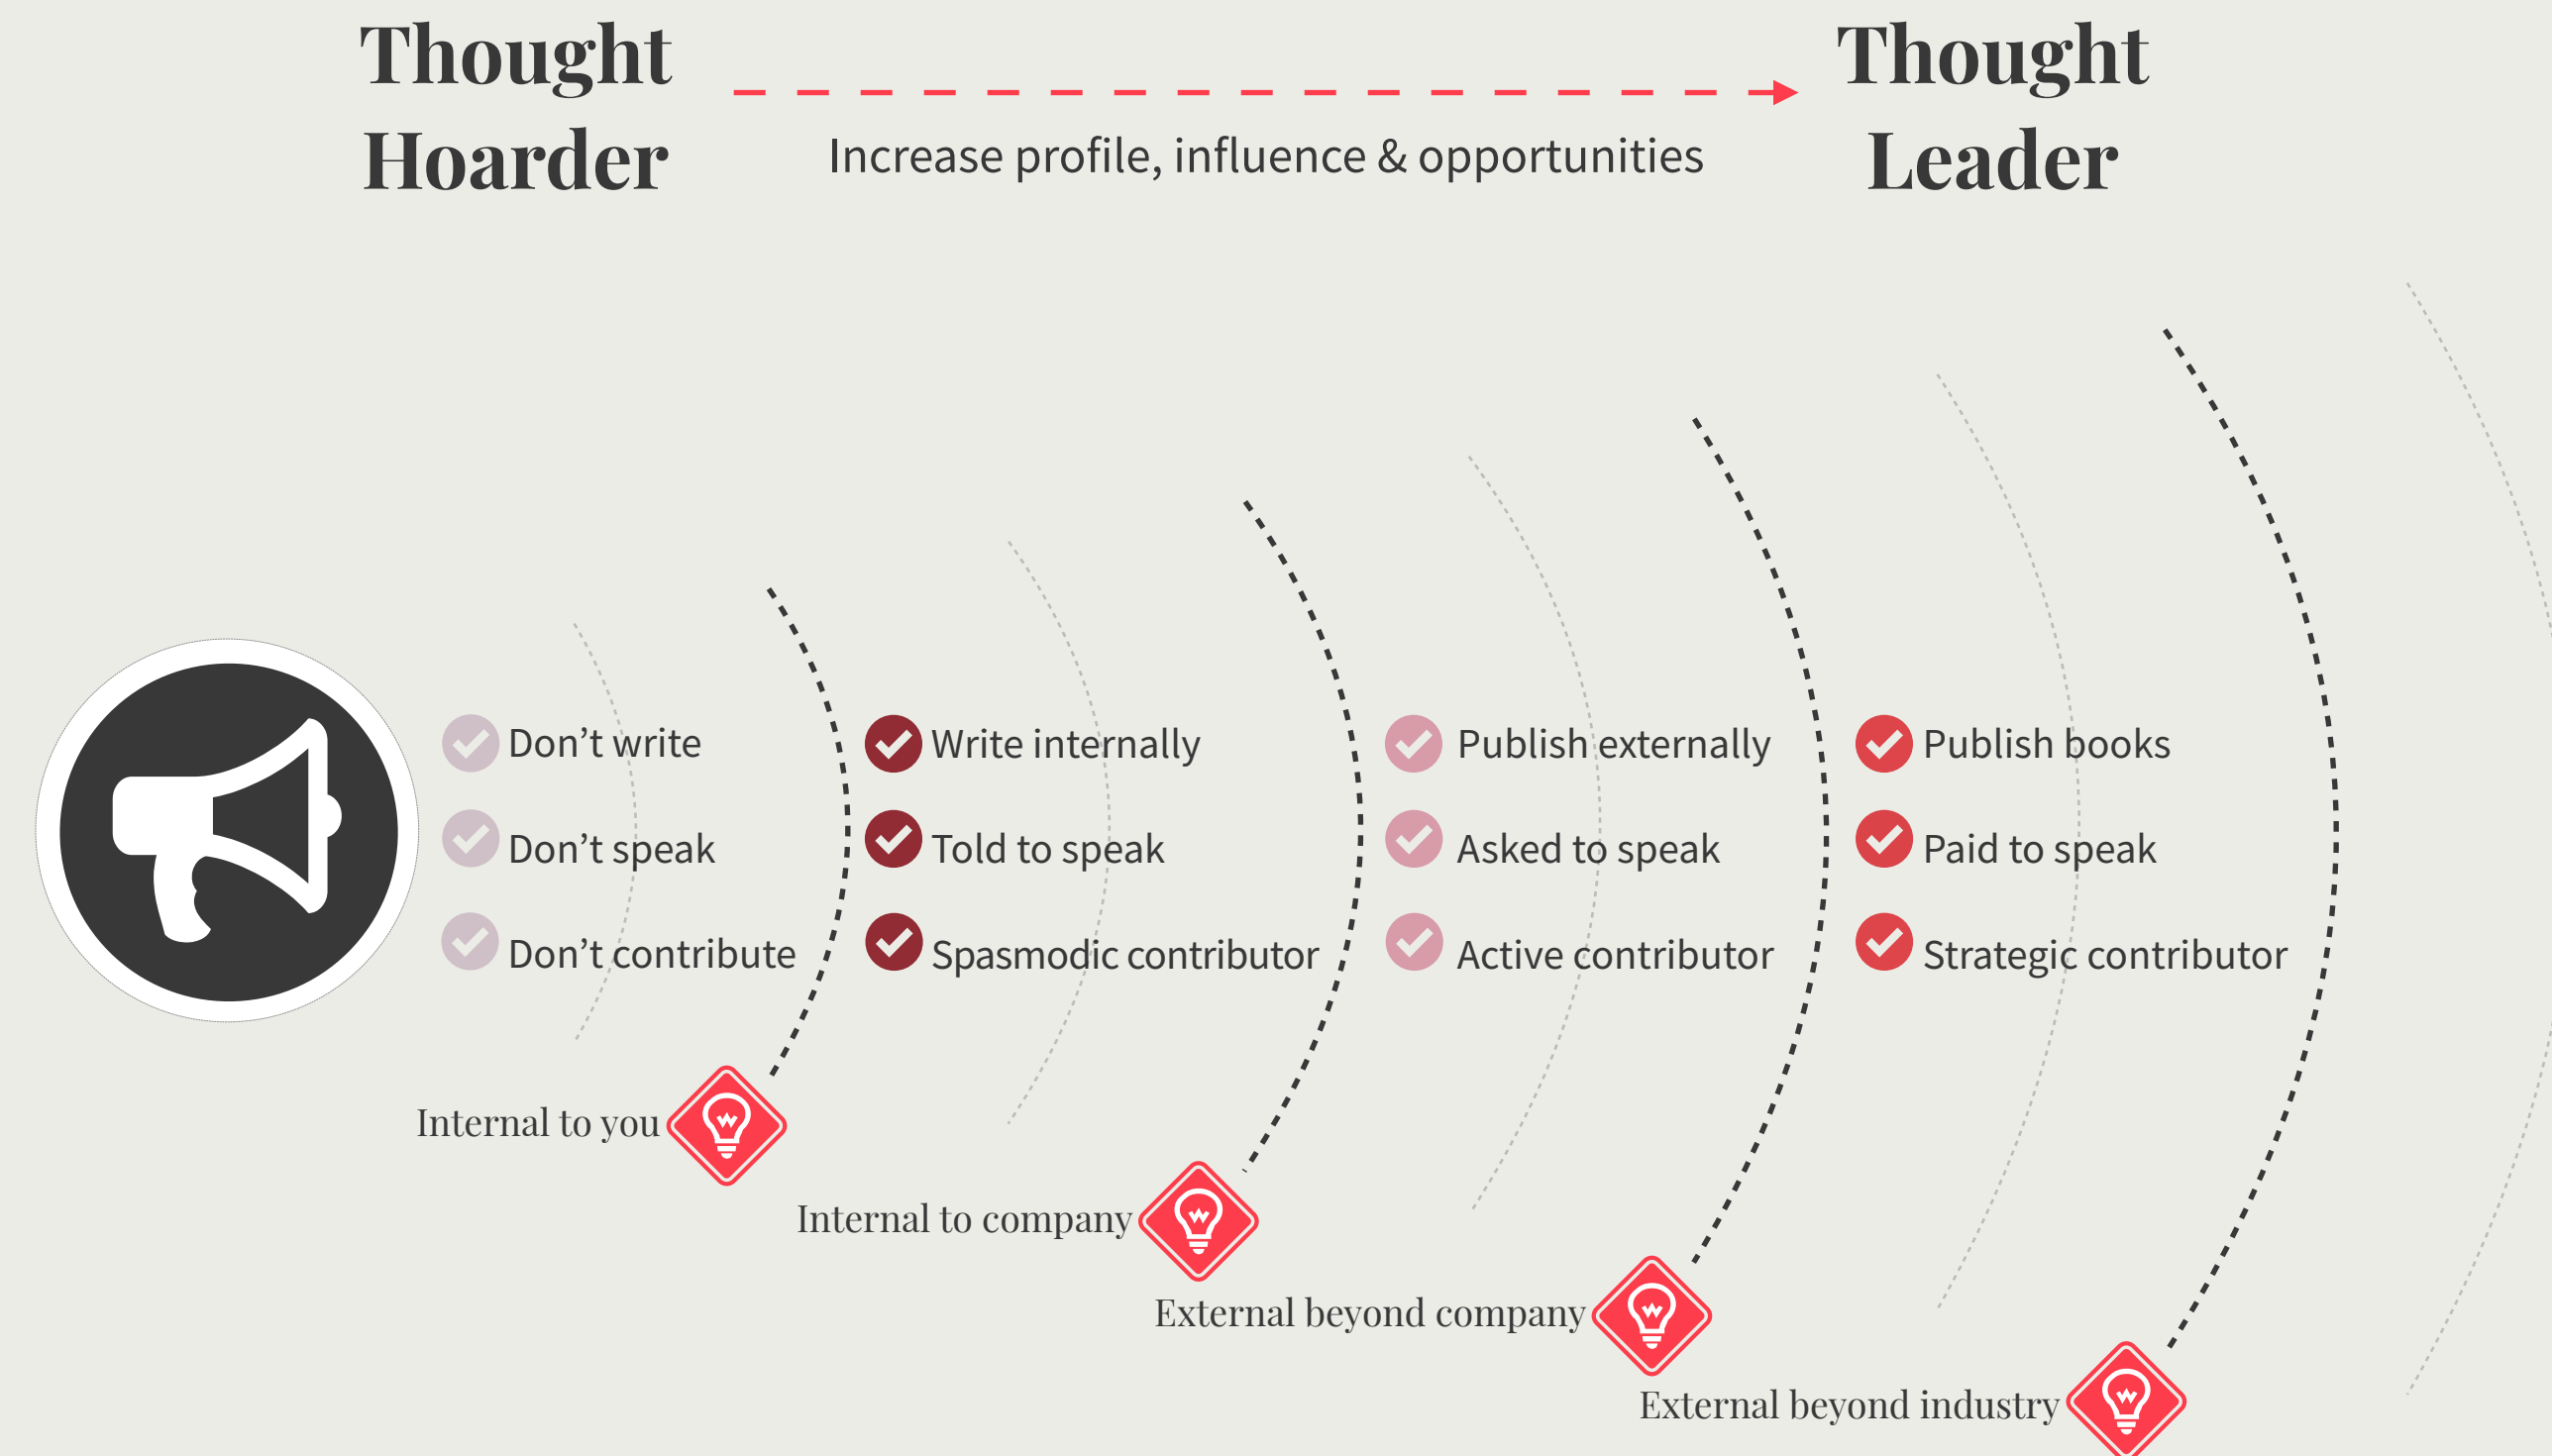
Thought Hoarder

Increase profile, influence & opportunities

Thought Leader

Don’t write
Don’t speak
Don’t contribute

Write internally
Told to speak
Spasmodic contributor

Publish externally
Asked to speak
Active contributor

Publish books
Paid to speak
Strategic contributor

Internal to you

Internal to company

External beyond company

External beyond industry